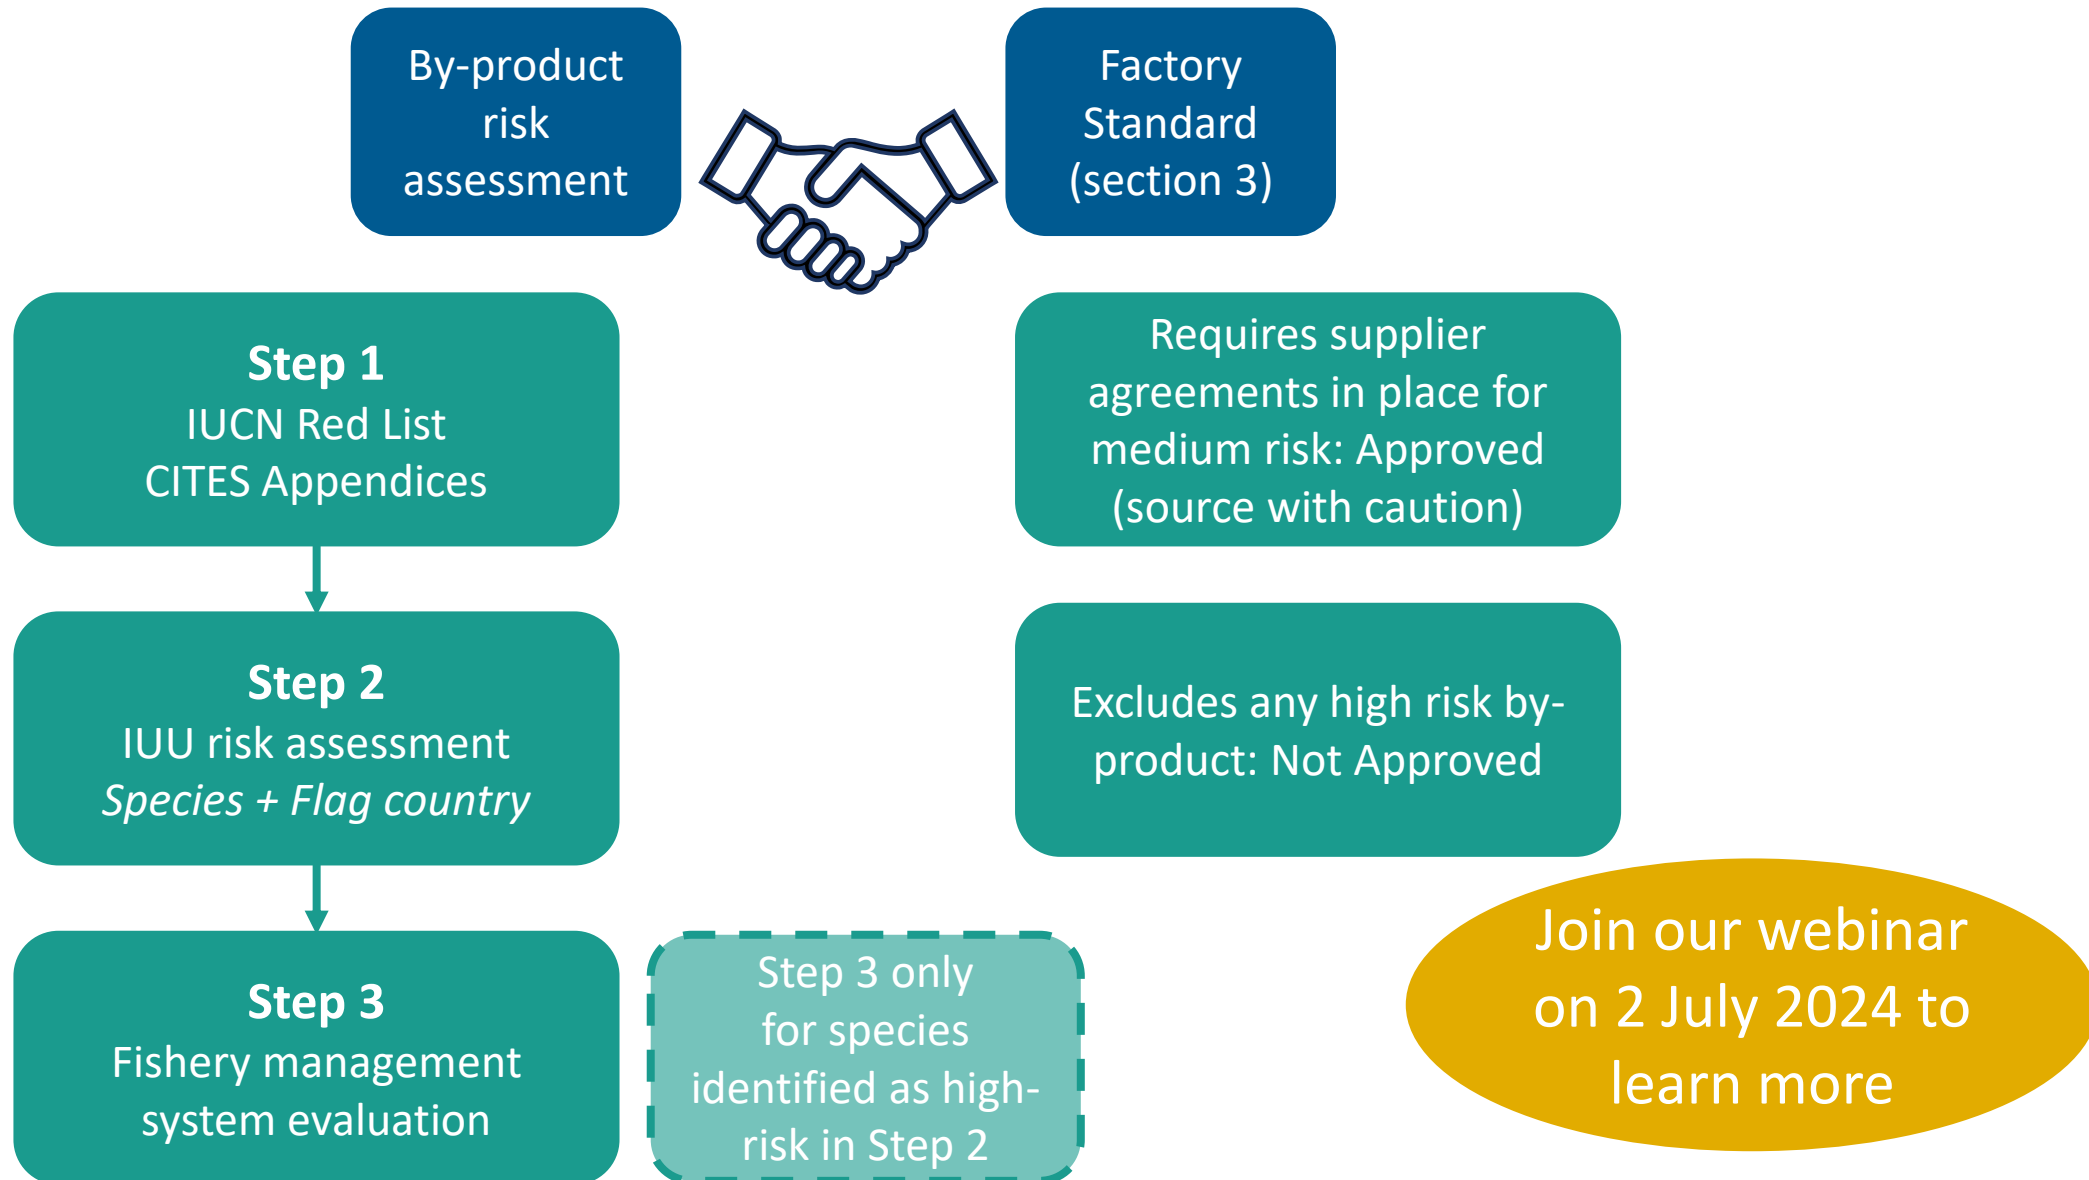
By-product risk assessment

Factory Standard (section 3)

**Step 1**
IUCN Red List
CITES Appendices

Requires supplier agreements in place for medium risk: Approved (source with caution)

**Step 2**
IUU risk assessment
*Species + Flag country*

Excludes any high risk by-product: Not Approved

**Step 3**
Fishery management system evaluation

Step 3 only for species identified as high-risk in Step 2

Join our webinar on 2 July 2024 to learn more